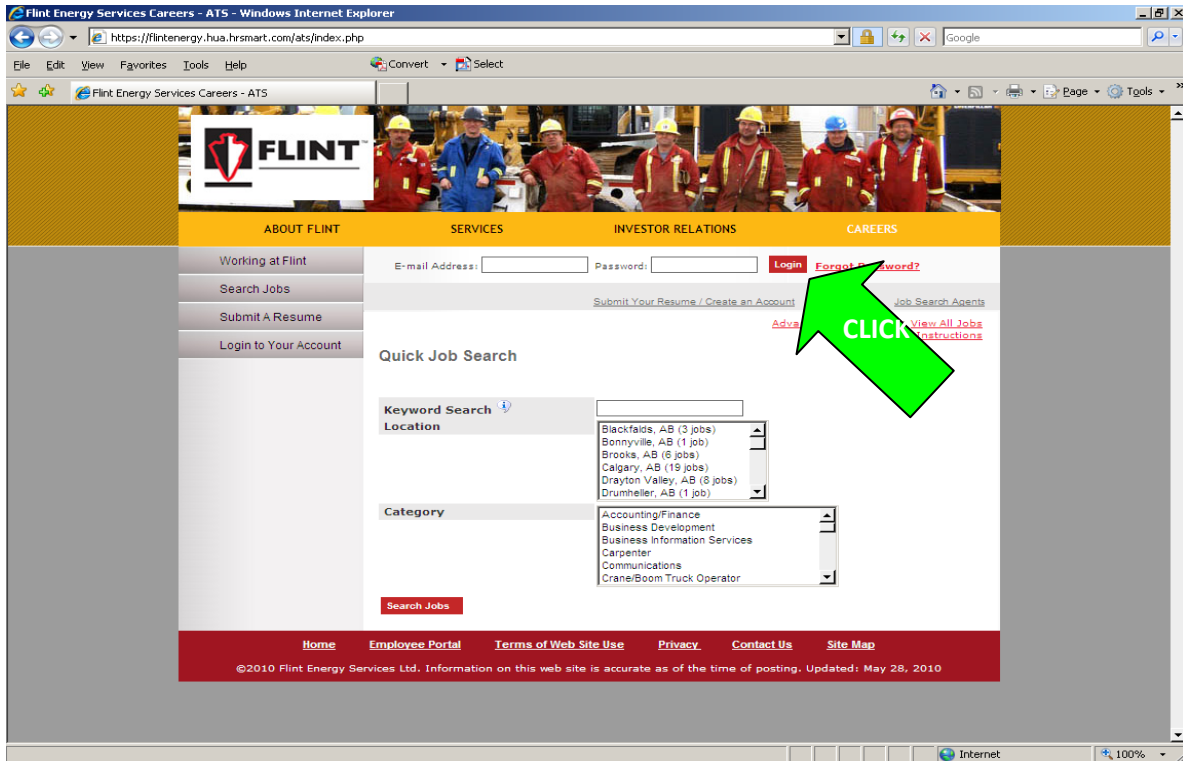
Flint Energy Services Careers - ATS - Windows Internet Explorer

https://flintenergy.hua.hrsmart.com/ats/index.php

Google

File Edit View Favorites Tools Help

Convert Select

Flint Energy Services Careers - ATS

Page Tools

FLINT

ABOUT FLINT SERVICES INVESTOR RELATIONS CAREERS

Working at Flint

Search Jobs

Submit A Resume

Login to Your Account

E-mail Address: Password: Login Forgot P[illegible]word?

Submit Your Resume / Create an Account Job Search Agents

Adva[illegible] View All Jobs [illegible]nstructions

CLICK

Quick Job Search

Keyword Search

Location

Blackfalds, AB (3 jobs)
Bonnyville, AB (1 job)
Brooks, AB (6 jobs)
Calgary, AB (19 jobs)
Drayton Valley, AB (8 jobs)
Drumheller, AB (1 job)

Category

Accounting/Finance
Business Development
Business Information Services
Carpenter
Communications
Crane/Boom Truck Operator

Search Jobs

Home Employee Portal Terms of Web Site Use Privacy Contact Us Site Map

©2010 Flint Energy Services Ltd. Information on this web site is accurate as of the time of posting. Updated: May 28, 2010

Internet 100%